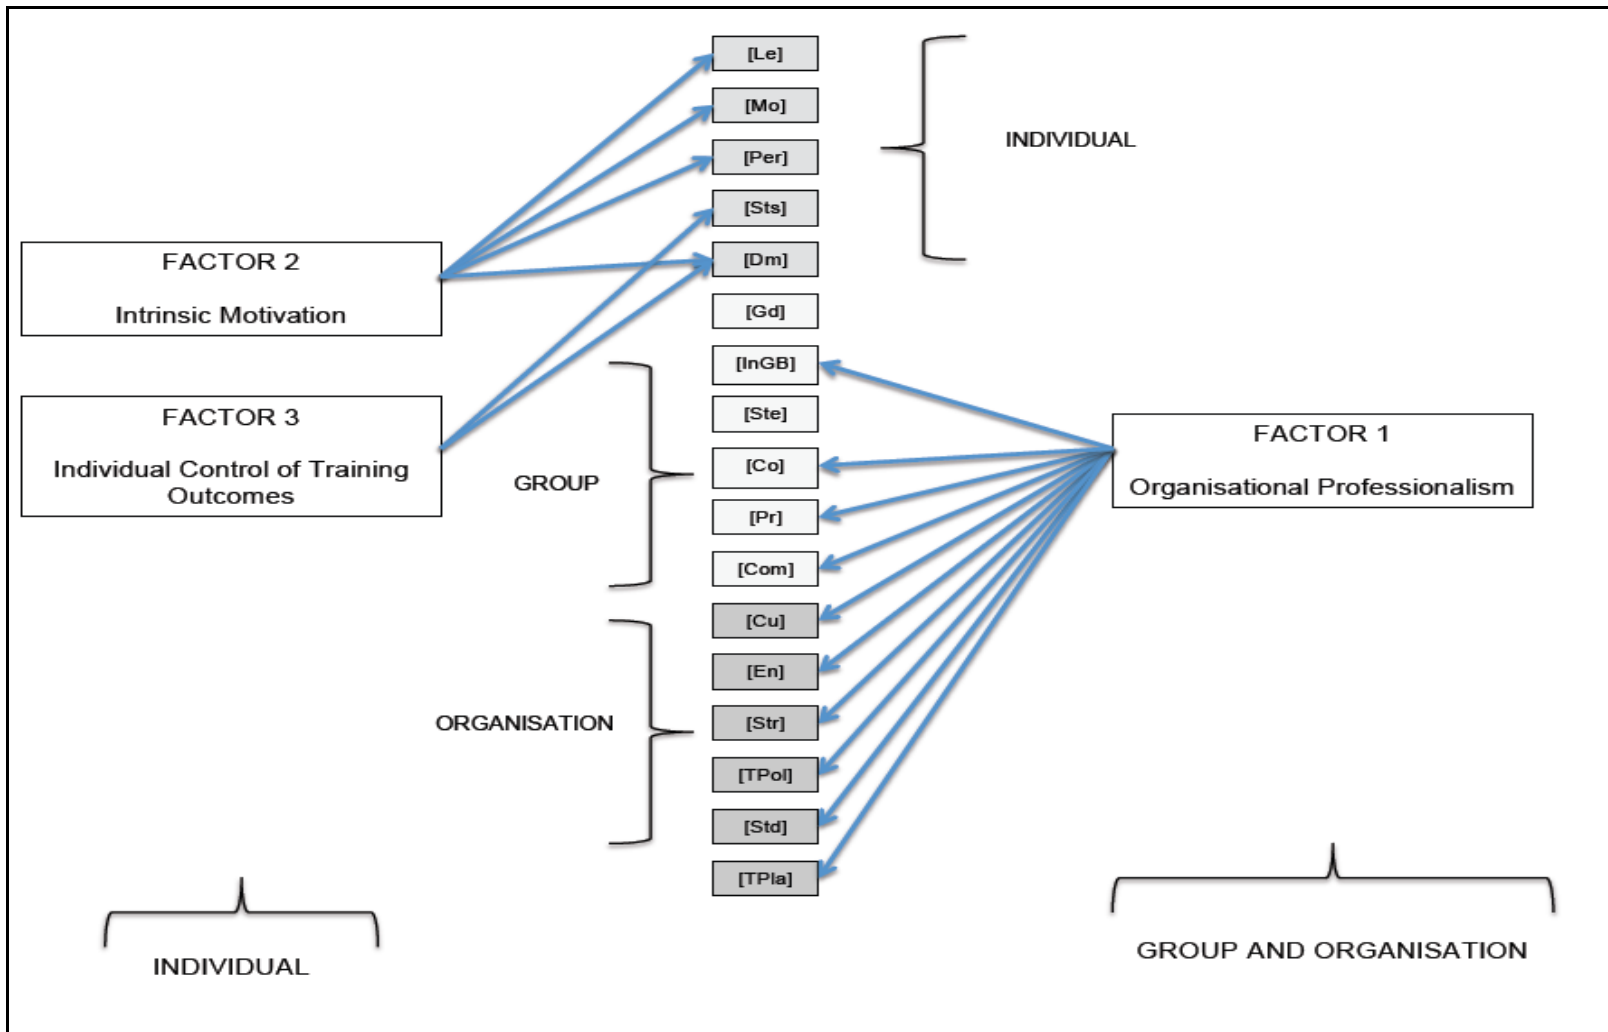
[Le]

[Mo]

[Per]

[Sts]

[Dm]

[Gd]

[InGB]

[Ste]

[Co]

[Pr]

[Com]

[Cu]

[En]

[Str]

[TPol]

[Std]

[TPla]

INDIVIDUAL

FACTOR 2

Intrinsic Motivation

FACTOR 3

Individual Control of Training Outcomes

GROUP

ORGANISATION

FACTOR 1

Organisational Professionalism

INDIVIDUAL

GROUP AND ORGANISATION